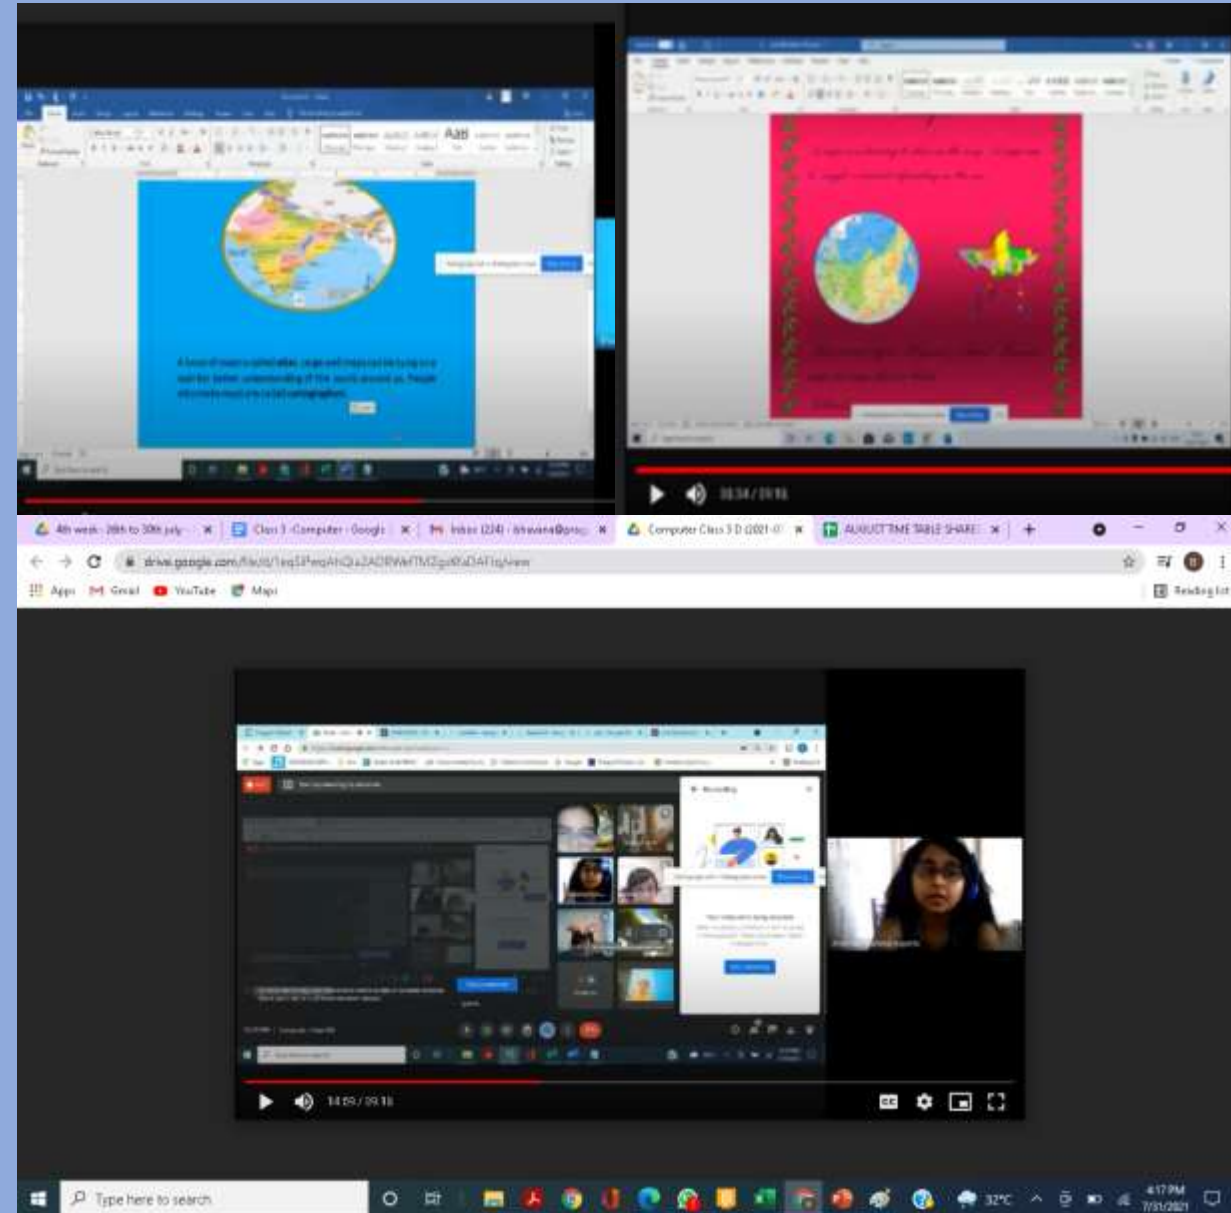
AaB

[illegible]

08:34 / 09:16

4th week - 26th to 30th july
Class 3 -Computer - Google
Inbox (224) - bhavana@
Computer Class 3 D (2021-
AUGUST TIME TABLE SHARE
drive.google.com/file/d/1eq5PeqAhQia2ADRWeTMZgxKbDAFtq/view
Apps
Gmail
YouTube
Maps
Reading list

14:09 / 09:16

Type here to search
32°C
4:17 PM
7/31/2021